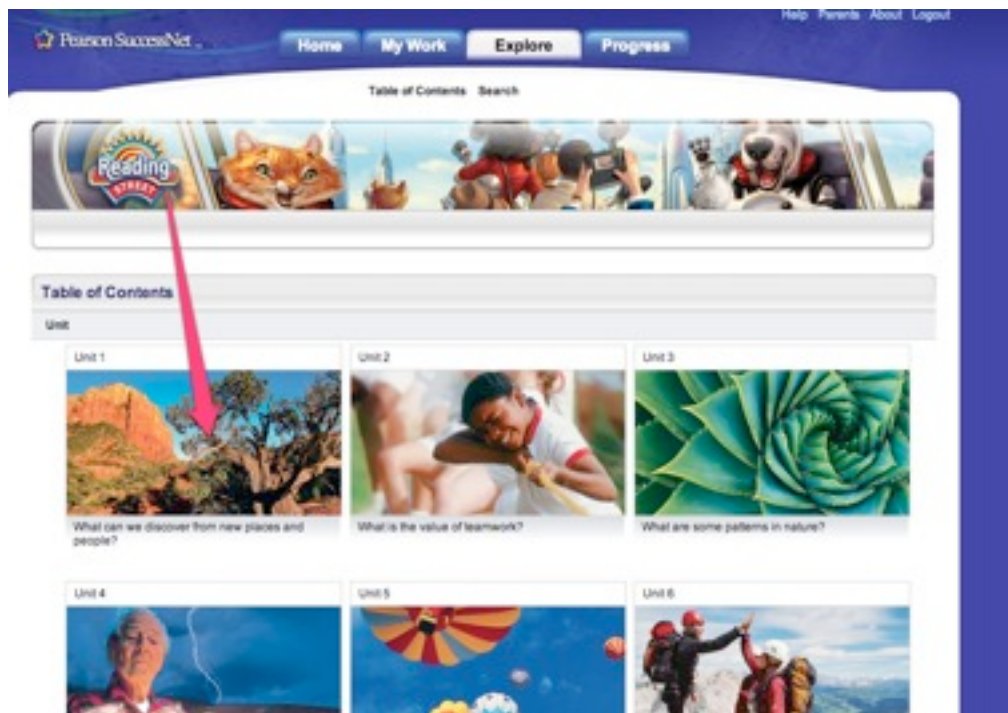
Pearson SuccessNet

Home My Work Explore Progress

Help Parents About Logout

Table of Contents Search

Reading STREET

Table of Contents

Unit

Unit 1

What can we discover from new places and people?

Unit 2

What is the value of teamwork?

Unit 3

What are some patterns in nature?

Unit 4

Unit 5

Unit 6